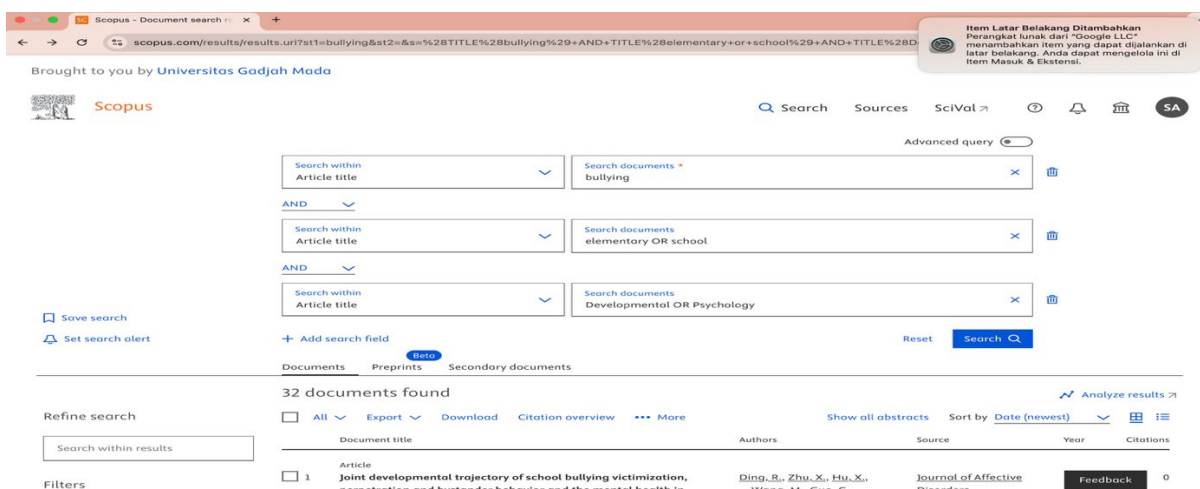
Scopus - Document search r ×  +

scopus.com/results/results.uri?st1=bullying&st2=&s=%28TITLE%28bullying%29+AND+TITLE%28elementary+or+school%29+AND+TITLE%28D

Item Latar Belakang Ditambahkan
Perangkat lunak dari "Google LLC" menambahkan item yang dapat dijalankan di latar belakang. Anda dapat mengelola ini di Item Masuk & Ekstensi.

Brought to you by Universitas Gadjah Mada

Scopus

Search   Sources   SciVal ↗   SA

Advanced query

Search within
Article title

Search documents *
bullying

AND

Search within
Article title

Search documents
elementary OR school

AND

Search within
Article title

Search documents
Developmental OR Psychology

Save search

Set search alert

+ Add search field

Reset   Search

Documents   Beta Preprints   Secondary documents

32 documents found

Analyze results ↗

Refine search

All   Export   Download   Citation overview   ••• More   Show all abstracts   Sort by Date (newest)

Search within results

Document title   Authors   Source   Year   Citations

Article
1   Joint developmental trajectory of school bullying victimization, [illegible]

Ding, R., Zhu, X., Hu, X., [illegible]

Journal of Affective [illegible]

Feedback   0

Filters